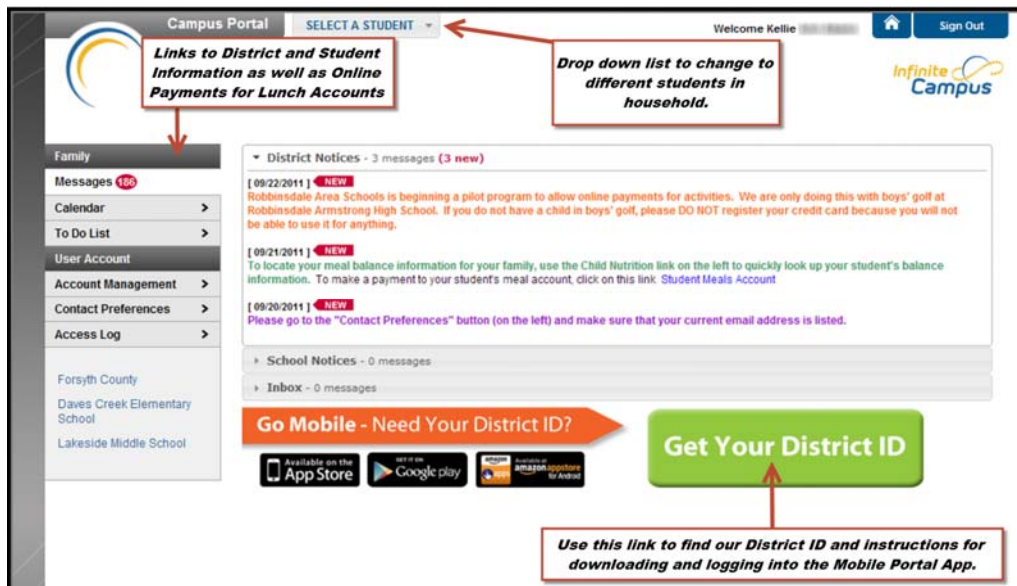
Campus Portal SELECT A STUDENT

Welcome Kellie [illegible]

Sign Out

Links to District and Student Information as well as Online Payments for Lunch Accounts

Drop down list to change to different students in household.

Infinite Campus

Family

Messages 186

Calendar

To Do List

User Account

Account Management

Contact Preferences

Access Log

Forsyth County

Daves Creek Elementary School

Lakeside Middle School

District Notices - 3 messages (3 new)

[ 09/22/2011 ] NEW
Robbinsdale Area Schools is beginning a pilot program to allow online payments for activities. We are only doing this with boys' golf at Robbinsdale Armstrong High School. If you do not have a child in boys' golf, please DO NOT register your credit card because you will not be able to use it for anything.

[ 09/21/2011 ] NEW
To locate your meal balance information for your family, use the Child Nutrition link on the left to quickly look up your student's balance information. To make a payment to your student's meal account, click on this link Student Meals Account

[ 09/20/2011 ] NEW
Please go to the "Contact Preferences" button (on the left) and make sure that your current email address is listed.

School Notices - 0 messages

Inbox - 0 messages

Go Mobile - Need Your District ID?

Available on the App Store

GET IT ON Google play

amazon Available at amazonappstore for Android

Get Your District ID

Use this link to find our District ID and instructions for downloading and logging into the Mobile Portal App.